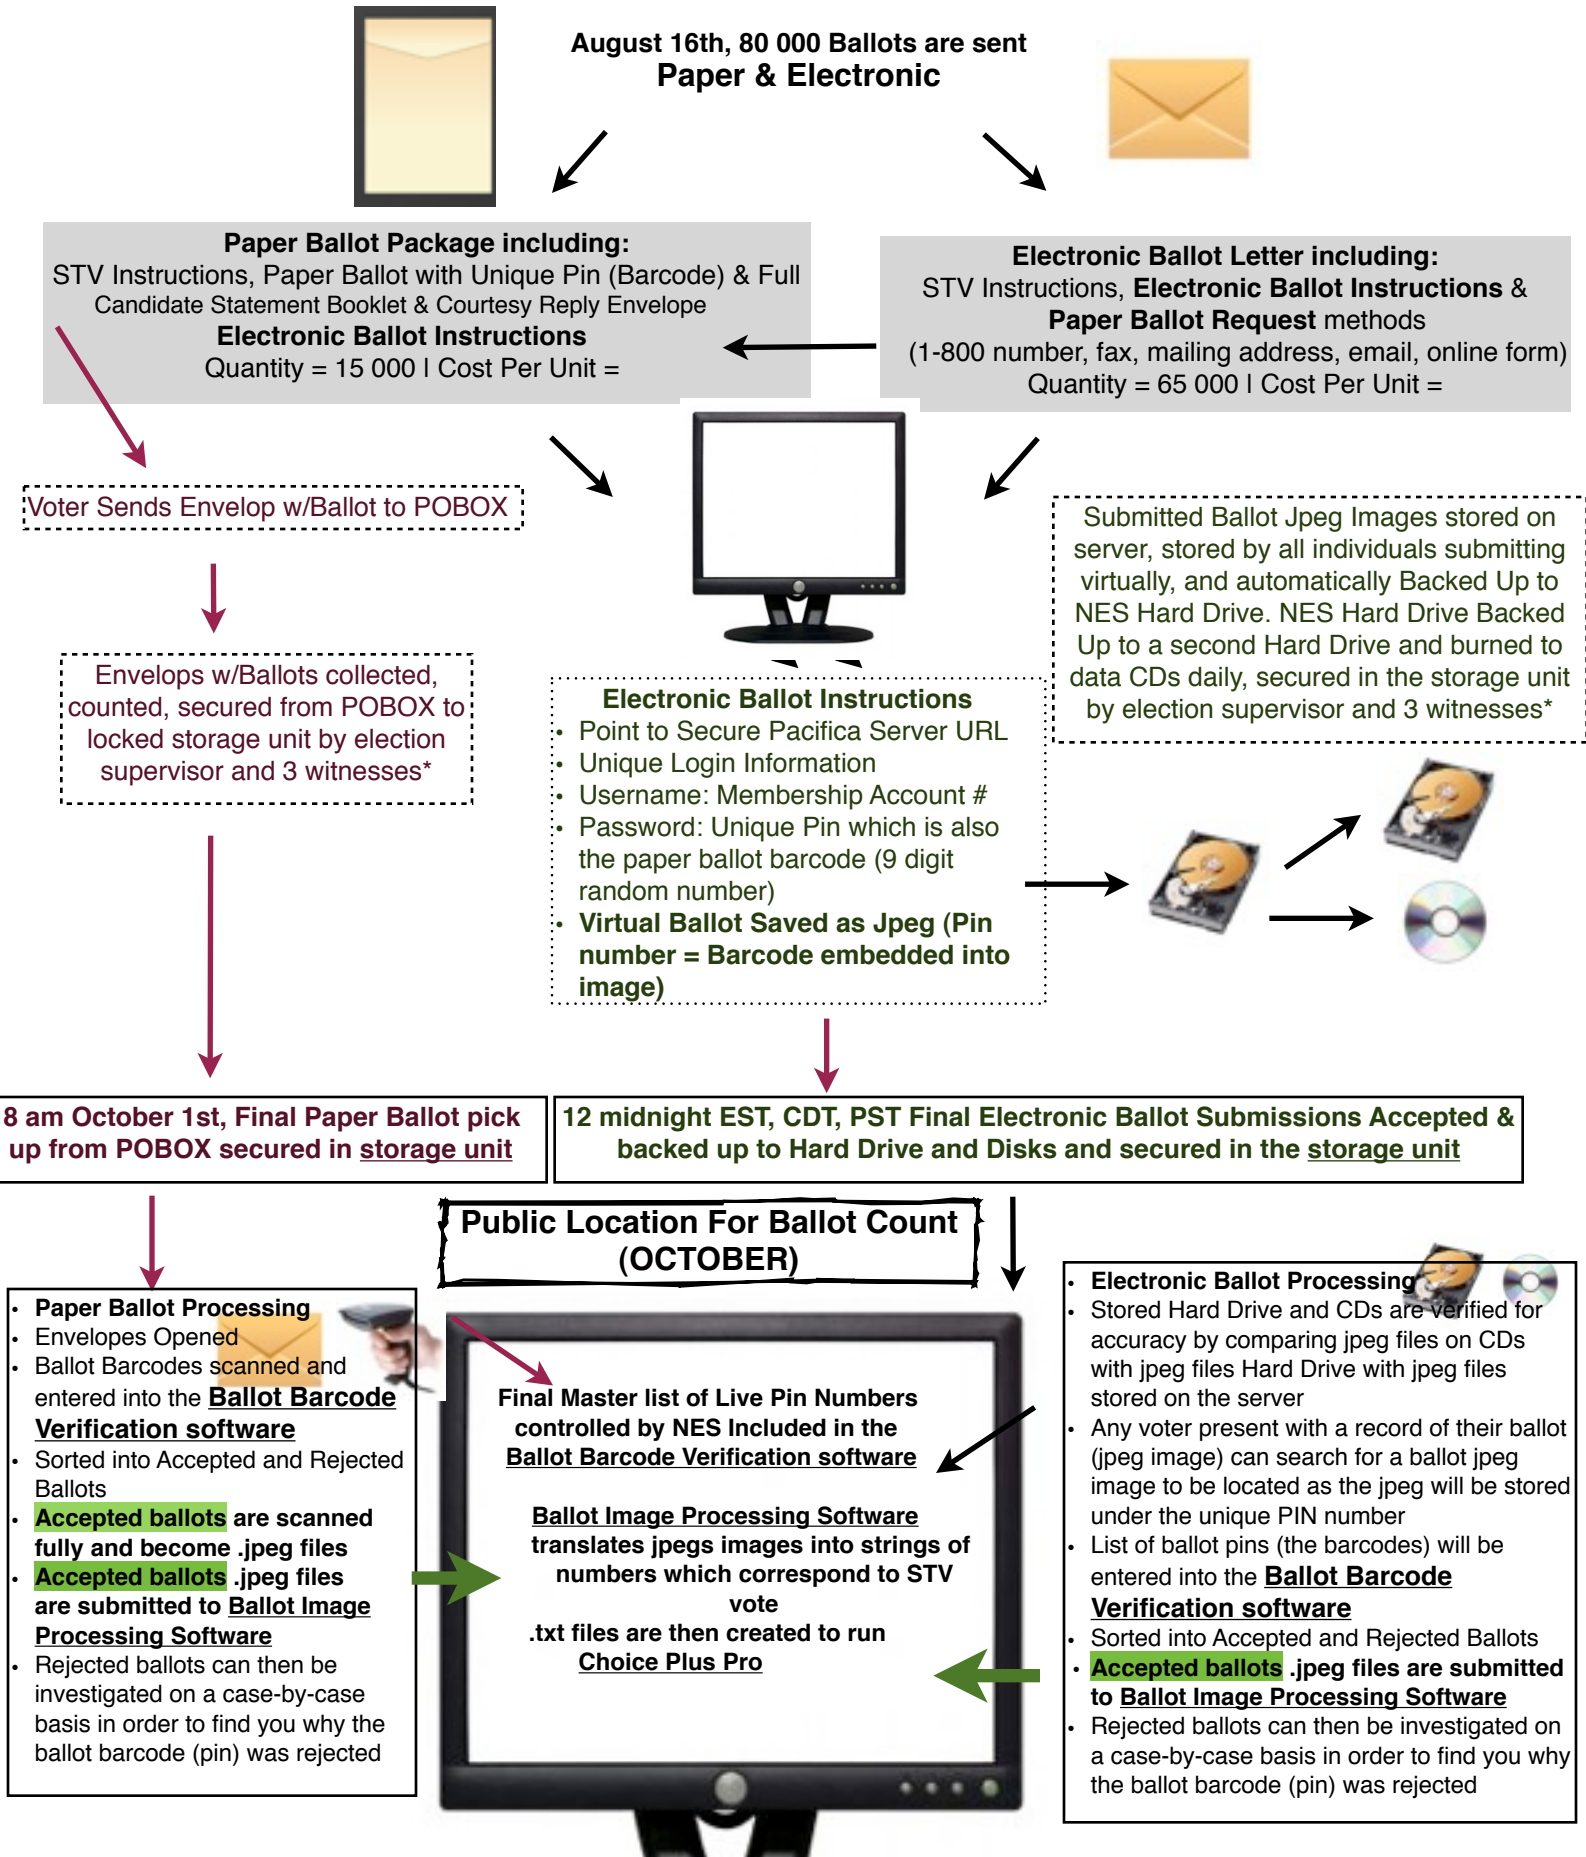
August 16th, 80 000 Ballots are sent
Paper & Electronic

Paper Ballot Package including:
STV Instructions, Paper Ballot with Unique Pin (Barcode) & Full Candidate Statement Booklet & Courtesy Reply Envelope
Electronic Ballot Instructions
Quantity = 15 000 I Cost Per Unit =

Electronic Ballot Letter including:
STV Instructions, Electronic Ballot Instructions & Paper Ballot Request methods
(1-800 number, fax, mailing address, email, online form)
Quantity = 65 000 I Cost Per Unit =

Voter Sends Envelop w/Ballot to POBOX

Envelops w/Ballots collected, counted, secured from POBOX to locked storage unit by election supervisor and 3 witnesses*

Submitted Ballot Jpeg Images stored on server, stored by all individuals submitting virtually, and automatically Backed Up to NES Hard Drive. NES Hard Drive Backed Up to a second Hard Drive and burned to data CDs daily, secured in the storage unit by election supervisor and 3 witnesses*

Electronic Ballot Instructions
• Point to Secure Pacifica Server URL
• Unique Login Information
• Username: Membership Account #
• Password: Unique Pin which is also the paper ballot barcode (9 digit random number)
• Virtual Ballot Saved as Jpeg (Pin number = Barcode embedded into image)

8 am October 1st, Final Paper Ballot pick up from POBOX secured in storage unit

12 midnight EST, CDT, PST Final Electronic Ballot Submissions Accepted & backed up to Hard Drive and Disks and secured in the storage unit

Public Location For Ballot Count (OCTOBER)

• Paper Ballot Processing
• Envelopes Opened
• Ballot Barcodes scanned and entered into the Ballot Barcode Verification software
• Sorted into Accepted and Rejected Ballots
• Accepted ballots are scanned fully and become .jpeg files
• Accepted ballots .jpeg files are submitted to Ballot Image Processing Software
• Rejected ballots can then be investigated on a case-by-case basis in order to find you why the ballot barcode (pin) was rejected

Final Master list of Live Pin Numbers controlled by NES Included in the Ballot Barcode Verification software

Ballot Image Processing Software translates jpegs images into strings of numbers which correspond to STV vote
.txt files are then created to run Choice Plus Pro

• Electronic Ballot Processing
• Stored Hard Drive and CDs are verified for accuracy by comparing jpeg files on CDs with jpeg files Hard Drive with jpeg files stored on the server
• Any voter present with a record of their ballot (jpeg image) can search for a ballot jpeg image to be located as the jpeg will be stored under the unique PIN number
• List of ballot pins (the barcodes) will be entered into the Ballot Barcode Verification software
• Sorted into Accepted and Rejected Ballots
• Accepted ballots .jpeg files are submitted to Ballot Image Processing Software
• Rejected ballots can then be investigated on a case-by-case basis in order to find you why the ballot barcode (pin) was rejected